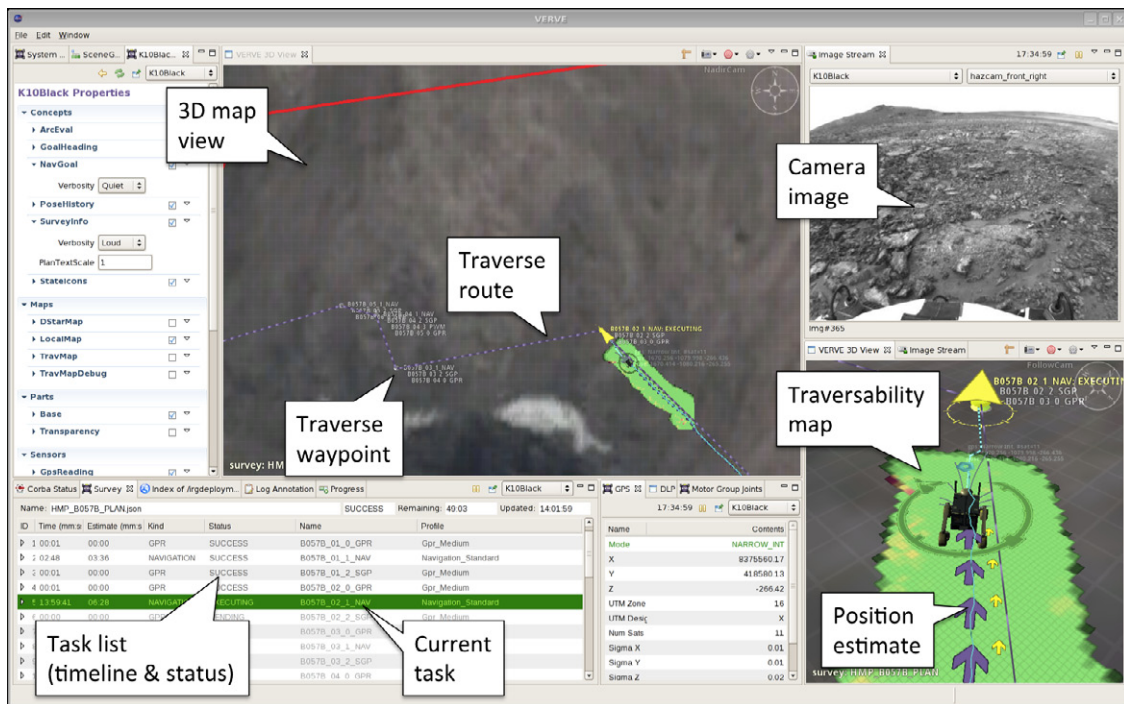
VERVE

File Edit Window

System ... SceneG... K10Blac... VERVE 3D View Image Stream 17:34:59

K10Black

K10Black Properties

Concepts
ArcEval
GoalHeading
NavGoal
Verbosity Quiet
PoseHistory
SurveyInfo
Verbosity Loud
PlanTextScale 1
StateIcons

Maps
DStarMap
LocalMap
TravMap
TravMapDebug

Parts
Base
Transparency

Sensors
GpsReading

3D map view

NadirCam

Traverse route

Traverse waypoint

B057B 02 1 NAV EXECUTING
B057B 02 2 SGP
B057B 03 0 GPR

survey: HMP

K10Black hazcam_front_right

Camera image

img#365

VERVE 3D View Image Stream

FollowCam

Traversability map

B057B 02 1 NAV: EXECUTI
B057B 02 2 SGP
B057B 03 0 GPR

Position estimate

survey: HMP_B057B_PLAN

Corba Status Survey Index of /irgdeploym... Log Annotation Progress

Name: HMP_B057B_PLAN.json SUCCESS Remaining: 40:03 Updated: 14:01:59

| ID | Time (mm:s | Estimate (mm:s | Kind | Status | Name | Profile |
|---|---|---|---|---|---|---|
| 1 | 00:01 | 00:00 | GPR | SUCCESS | B057B_01_0_GPR | Gpr_Medium |
| 2 | 02:48 | 03:36 | NAVIGATION | SUCCESS | B057B_01_1_NAV | Navigation_Standard |
| 3 | 00:01 | 00:00 | GPR | SUCCESS | B057B_01_2_SGP | Gpr_Medium |
| 4 | 00:01 | 00:00 | GPR | SUCCESS | B057B_02_0_GPR | Gpr_Medium |
| 5 | 13:59:41 | 06:28 | NAVIGATI | EXECUTING | B057B_02_1_NAV | Navigation_Standard |
| 6 | 00:00 | | GPR | PENDING | B057B_02_2_SGP | Gpr_Medium |
| | | | | | B057B_03_0_GPR | |
| | | | | | B057B_03_1_NAV | |
| | | | | | B057B_03_2_SGP | |
| | | | | | B057B_04_0_GPR | |

Task list (timeline & status)

Current task

GPS DLP Motor Group Joints

17:34:59 K10Black

| Name | Contents |
|---|---|
| Mode | NARROW_INT |
| X | 8375560.17 |
| Y | 4185860.13 |
| Z | -266.42 |
| UTM Zone | 16 |
| UTM Desig | X |
| Num Sats | 11 |
| Sigma X | 0.01 |
| Sigma Y | 0.01 |
| Sigma Z | 0.02 |